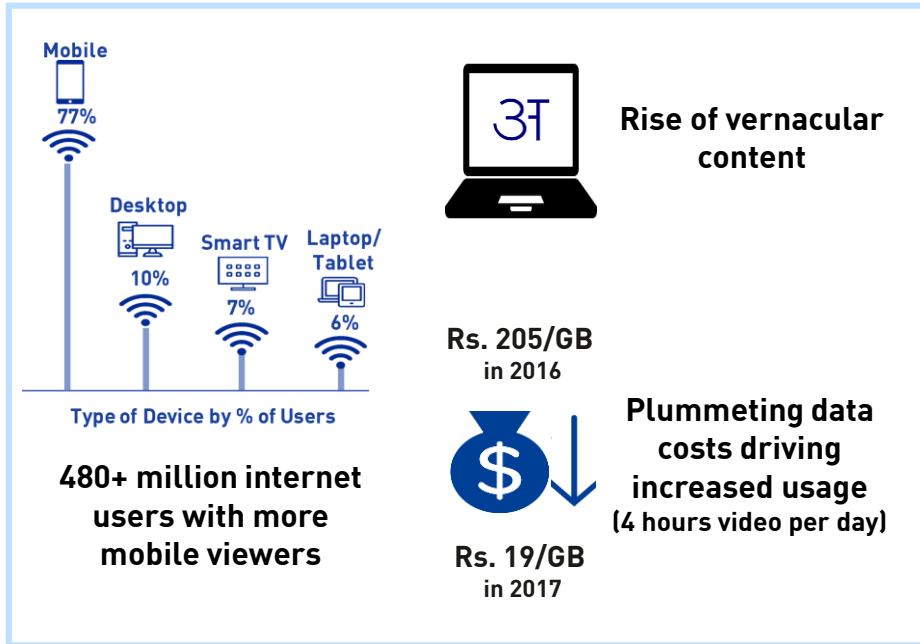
Mobile
77%

Desktop
10%

Smart TV
7%

Laptop/
Tablet
6%

Type of Device by % of Users

480+ million internet users with more mobile viewers

अ

Rise of vernacular content

Rs. 205/GB
in 2016

$

Rs. 19/GB
in 2017

Plummeting data costs driving increased usage
(4 hours video per day)